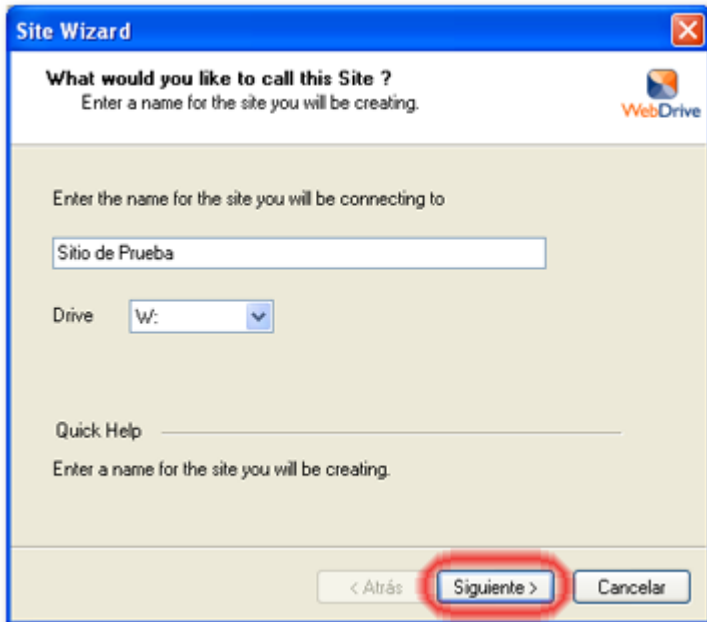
Site Wizard

What would you like to call this Site ?
Enter a name for the site you will be creating.

WebDrive

Enter the name for the site you will be connecting to

Sitio de Prueba

Drive W:

Quick Help

Enter a name for the site you will be creating.

< Atrás
Siguiente >
Cancelar